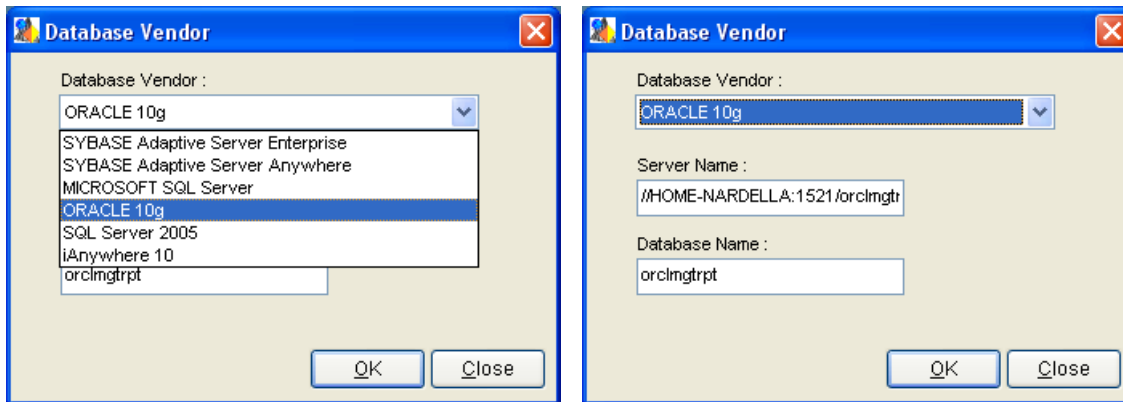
Database Vendor

Database Vendor :

ORACLE 10g

SYBASE Adaptive Server Enterprise
SYBASE Adaptive Server Anywhere
MICROSOFT SQL Server
ORACLE 10g
SQL Server 2005
iAnywhere 10

orclmgtrpt

OK Close

Database Vendor

Database Vendor :

ORACLE 10g

Server Name :

//HOME-NARDELLA:1521/orclmgtr

Database Name :

orclmgtrpt

OK Close